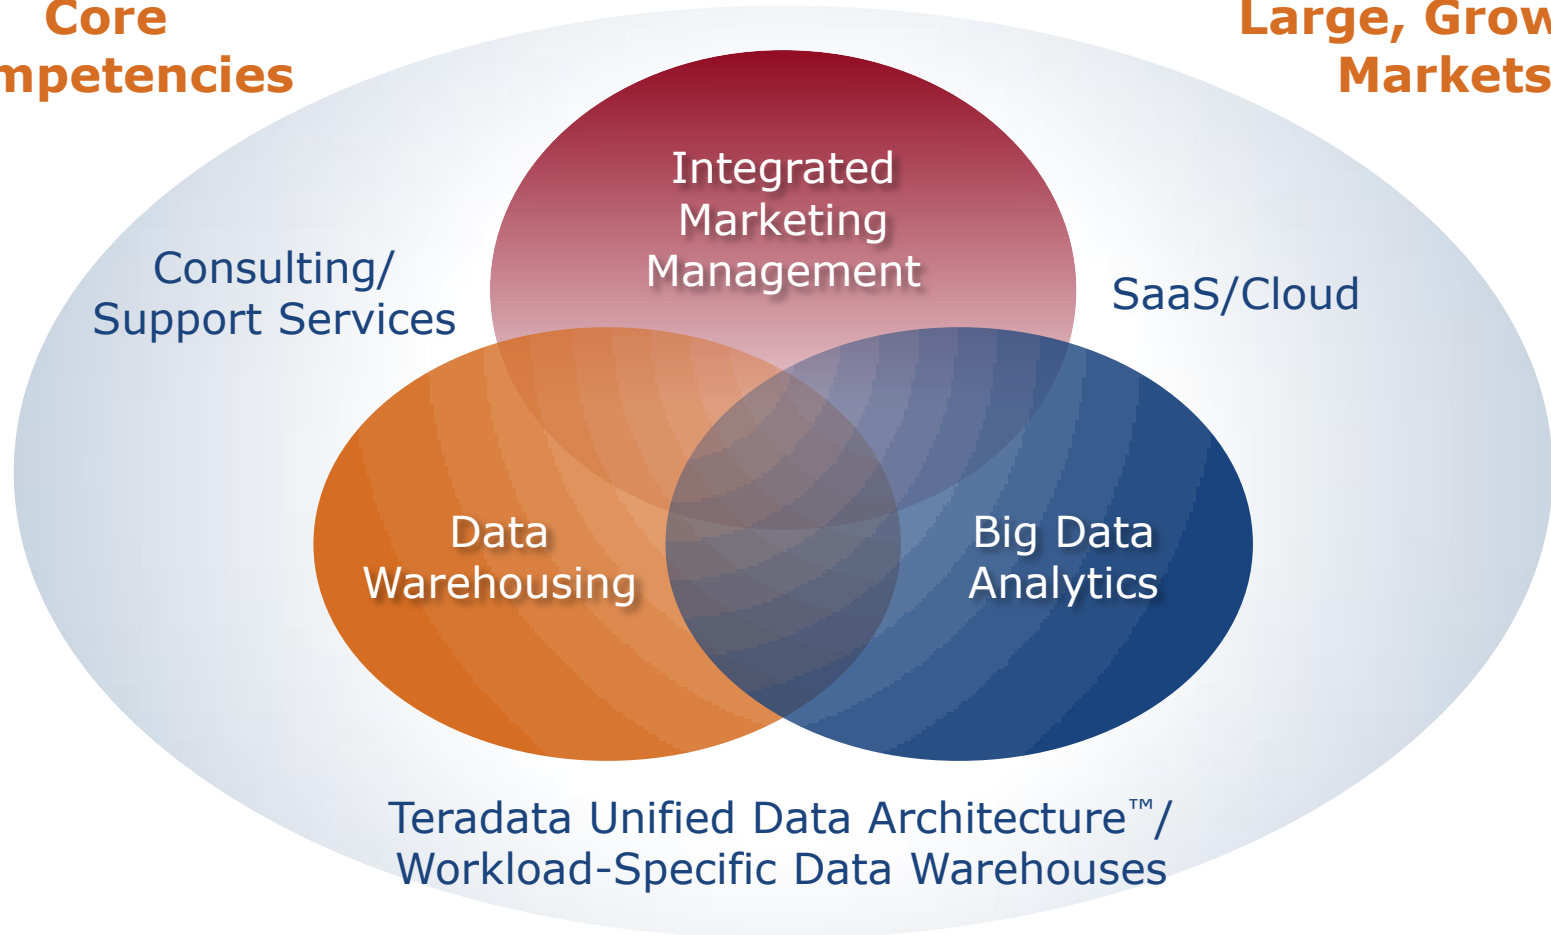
Core
mpetencies

Large, Grow
Markets

Integrated Marketing Management

Consulting/ Support Services

SaaS/Cloud

Data Warehousing

Big Data Analytics

Teradata Unified Data Architecture™/ Workload-Specific Data Warehouses